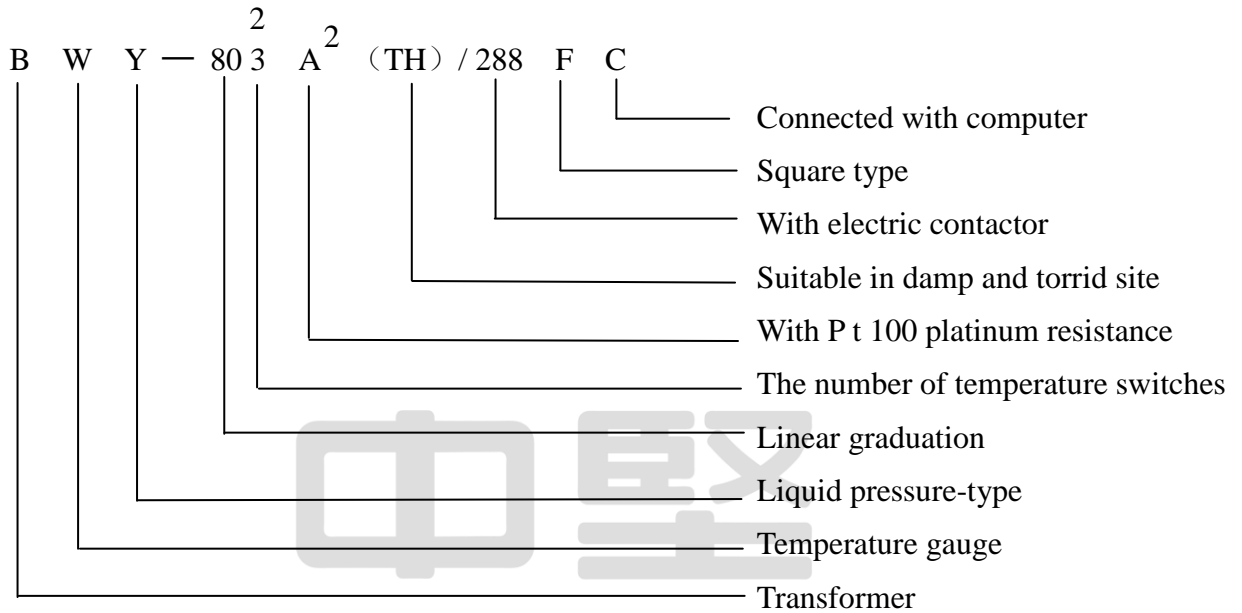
2

B W Y — 80 3 A$^{2}$ (TH) / 288 F C

Connected with computer

Square type

With electric contactor

Suitable in damp and torrid site

With P t 100 platinum resistance

The number of temperature switches

Linear graduation

Liquid pressure-type

Temperature gauge

Transformer

中堅